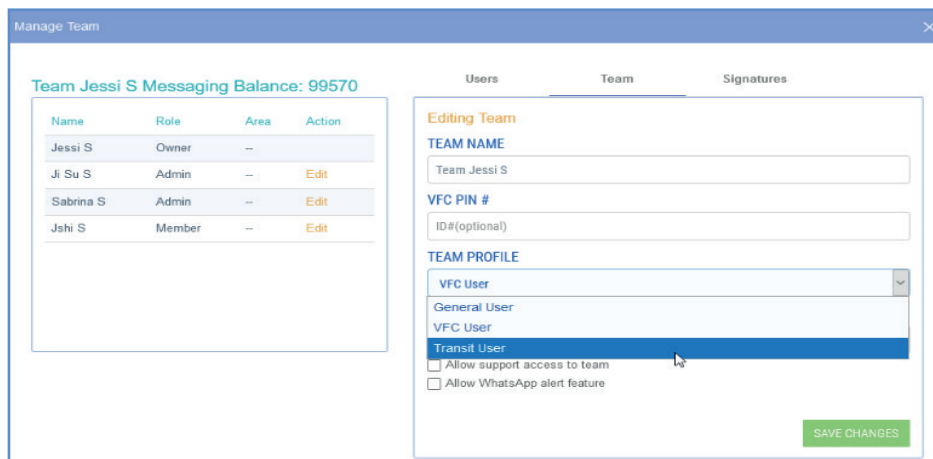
Manage Team

×

Team Jessi S Messaging Balance: 99570

| Name | Role | Area | Action |
|---|---|---|---|
| Jessi S | Owner | -- | |
| Ji Su S | Admin | -- | Edit |
| Sabrina S | Admin | -- | Edit |
| Jshi S | Member | -- | Edit |

Users Team Signatures

Editing Team

TEAM NAME

Team Jessi S

VFC PIN #

ID#(optional)

TEAM PROFILE

VFC User

General User

VFC User

Transit User

Allow support access to team

Allow WhatsApp alert feature

SAVE CHANGES